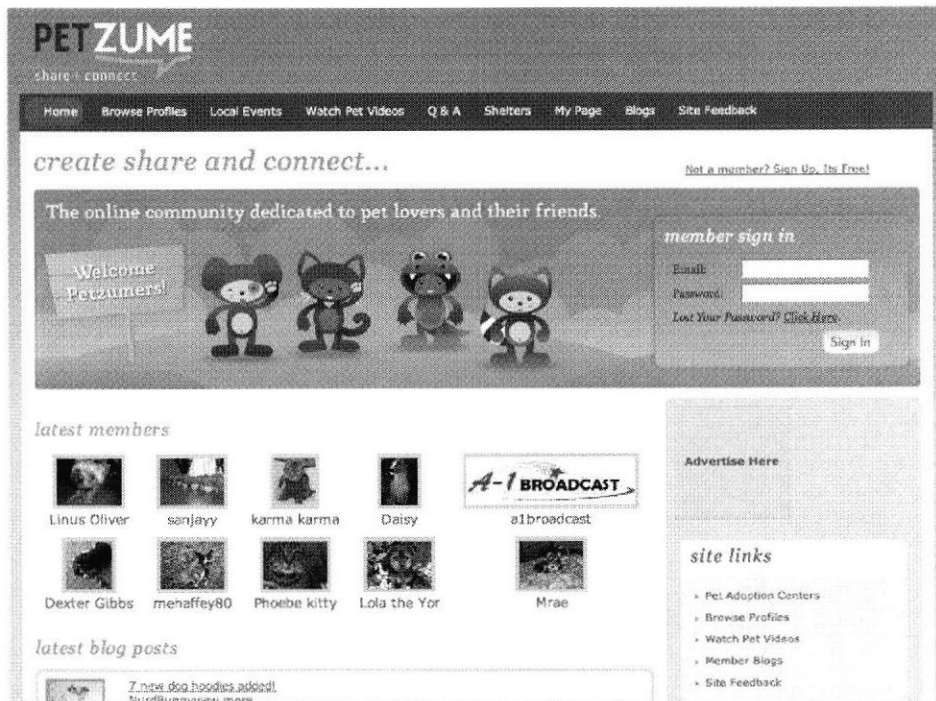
PET ZUME
share connect

Home Browse Profiles Local Events Watch Pet Videos Q & A Shelters My Page Blogs Site Feedback

create share and connect...

Not a member? Sign Up, Its Free!

The online community dedicated to pet lovers and their friends.

Welcome Petzumers!

member sign in

Email:

Password:

Lost Your Password? Click Here.

Sign In

latest members

Linus Oliver sanjayy karma karma Daisy A-1 BROADCAST a1broadcast

Dexter Gibbs mehaffey80 Phoebe kitty Lola the Yor Mrae

latest blog posts

7 new dog hoodies added!
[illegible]

Advertise Here

site links

Pet Adoption Centers
Browse Profiles
Watch Pet Videos
Member Blogs
Site Feedback